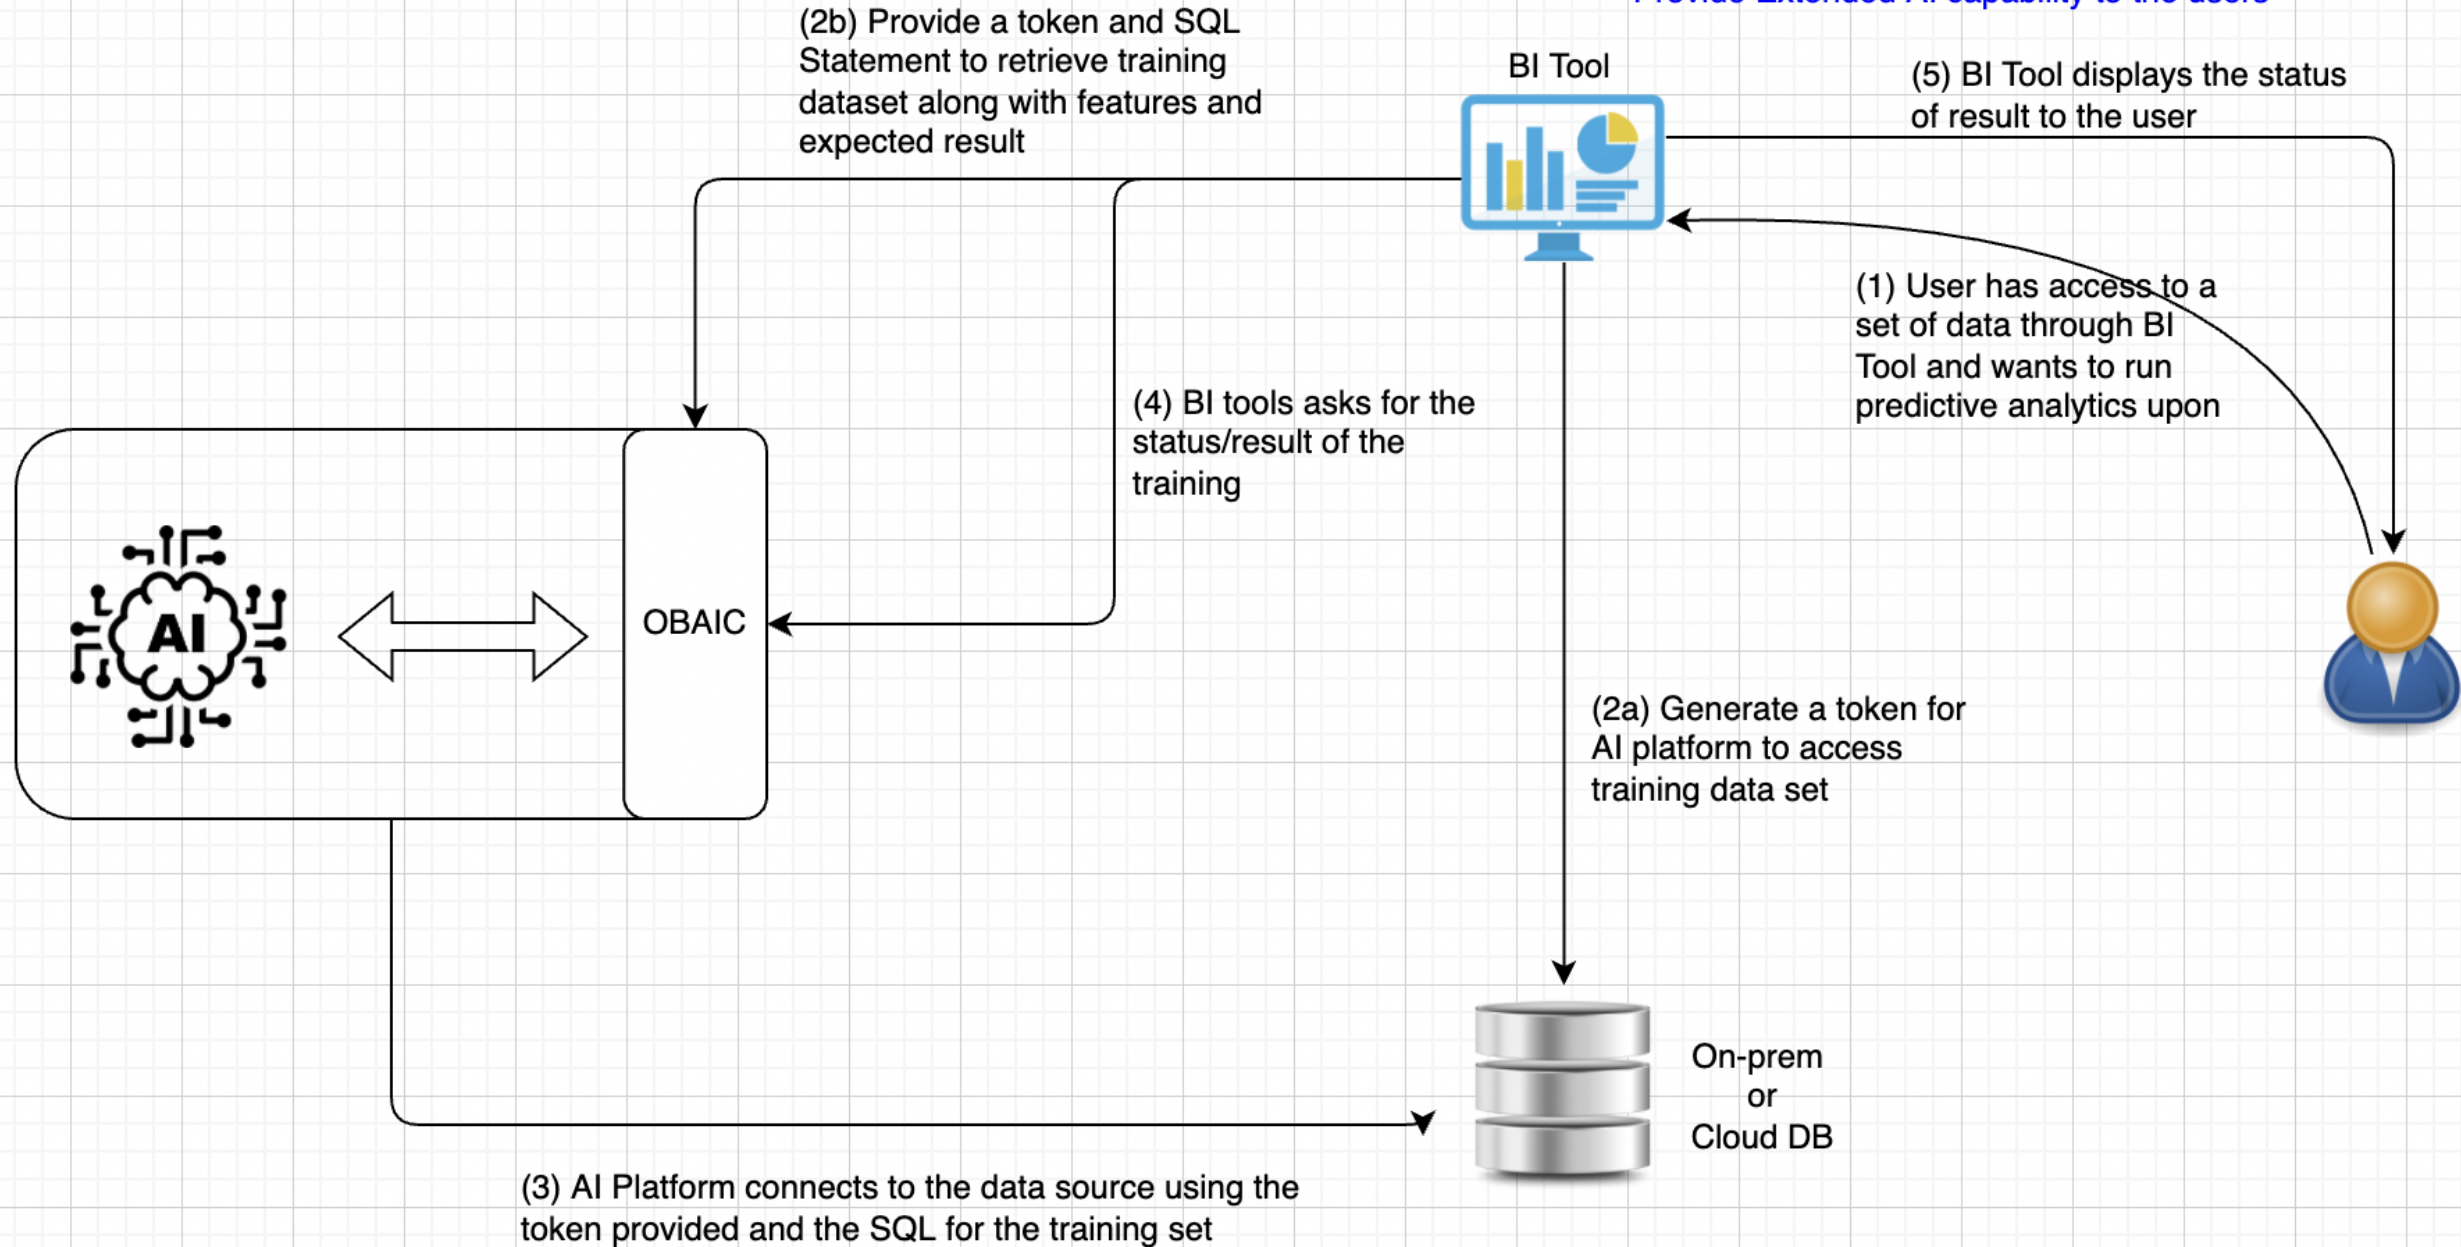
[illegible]

(2b) Provide a token and SQL Statement to retrieve training dataset along with features and expected result

BI Tool

(5) BI Tool displays the status of result to the user

(1) User has access to a set of data through BI Tool and wants to run predictive analytics upon

(4) BI tools asks for the status/result of the training

AI

OBAIC

(2a) Generate a token for AI platform to access training data set

On-prem or Cloud DB

(3) AI Platform connects to the data source using the token provided and the SQL for the training set